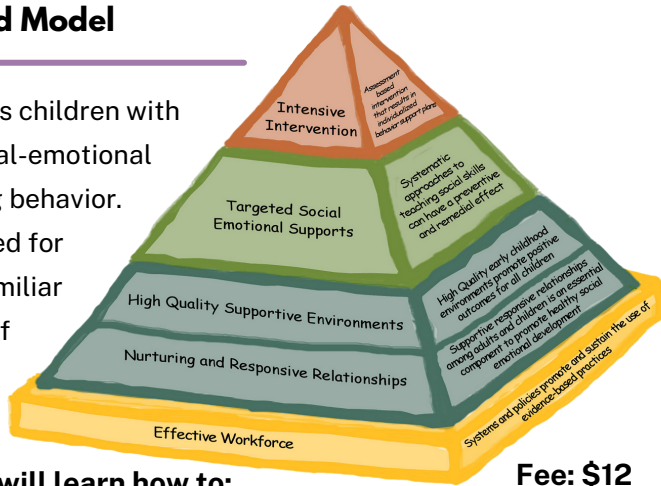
d Model

s children with
al-emotional
; behavior.
ed for
miliar
f

Intensive Intervention

Assessment based intervention that results in individualized behavior support plans

Targeted Social Emotional Supports

Systematic approaches to teaching social skills can have a preventive and remedial effect

High Quality Supportive Environments

High Quality early childhood environments promote positive outcomes for all children

Nurturing and Responsive Relationships

Supportive responsive relationships among adults and children is an essential component to promote healthy social emotional development

Effective Workforce

Systems and policies promote and sustain the use of evidence-based practices

will learn how to:

Fee: $12